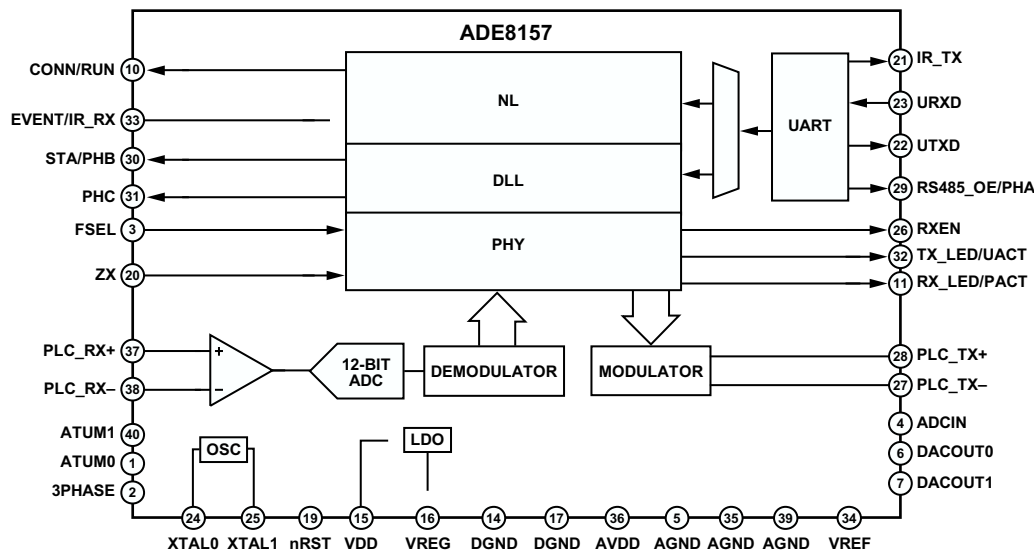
ADE8157

CONN/RUN 10
EVENT/IR_RX 33
STA/PHB 30
PHC 31
FSEL 3
ZX 20
PLC_RX+ 37
PLC_RX– 38
ATUM1 40
ATUM0 1
3PHASE 2

NL
DLL
PHY
UART
12-BIT ADC
DEMODULATOR
MODULATOR
OSC
LDO
+
–

21 IR_TX
23 URXD
22 UTXD
29 RS485_OE/PHA
26 RXEN
32 TX_LED/UACT
11 RX_LED/PACT
28 PLC_TX+
27 PLC_TX–
4 ADCIN
6 DACOUT0
7 DACOUT1

24 XTAL0
25 XTAL1
19 nRST
15 VDD
16 VREG
14 DGND
17 DGND
36 AVDD
5 AGND
35 AGND
39 AGND
34 VREF